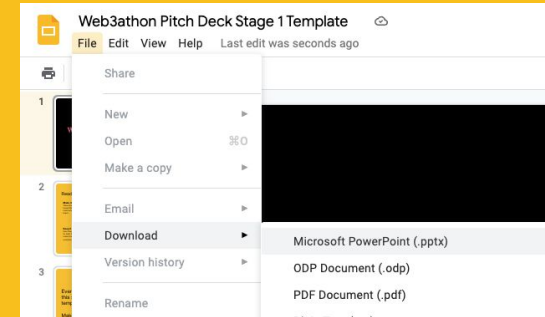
Web3athon Pitch Deck Stage 1 Template
File Edit View Help Last edit was seconds ago

Share
New
Open ⌘O
Make a copy
Email
Download
Version history
Rename

Microsoft PowerPoint (.pptx)
ODP Document (.odp)
PDF Document (.pdf)

1
2
3